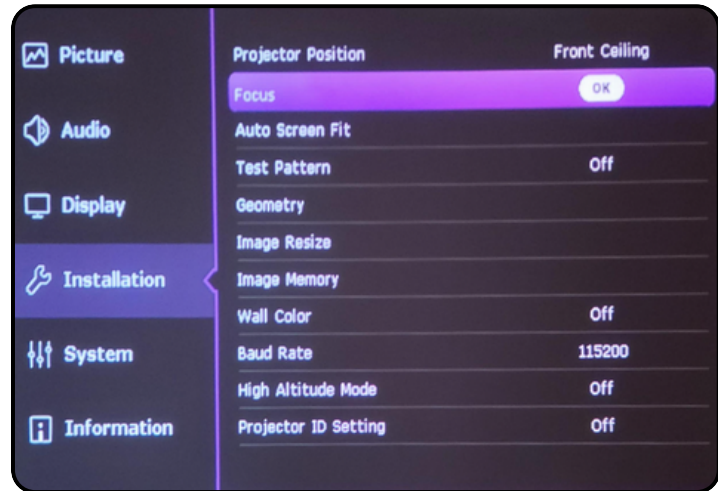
Picture

Audio

Display

Installation

System

Information

| | |
|---|---|
| Projector Position | Front Ceiling |
| Focus | OK |
| Auto Screen Fit | |
| Test Pattern | Off |
| Geometry | |
| Image Resize | |
| Image Memory | |
| Wall Color | Off |
| Baud Rate | 115200 |
| High Altitude Mode | Off |
| Projector ID Setting | Off |